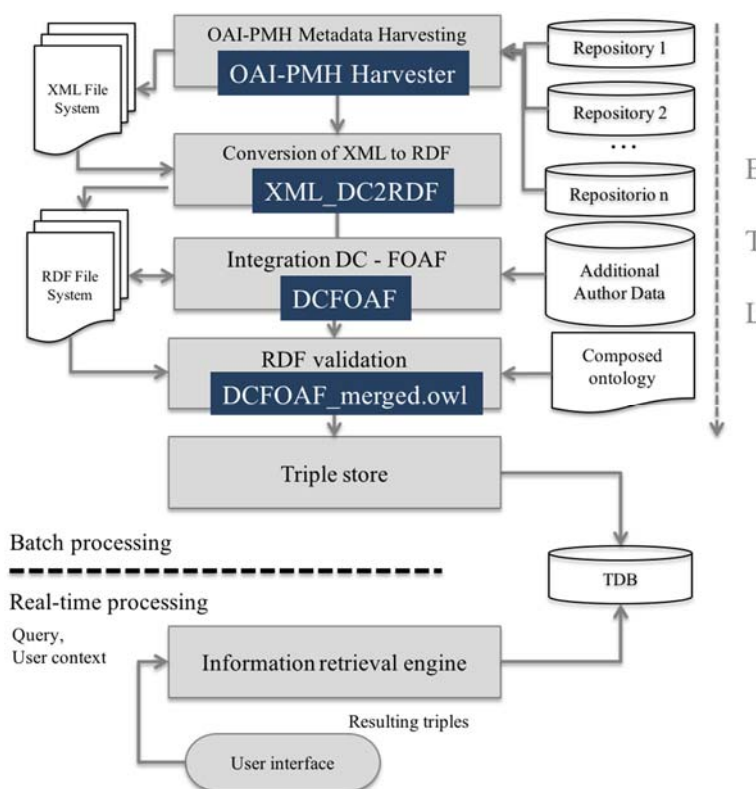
OAI-PMH Metadata Harvesting
OAI-PMH Harvester

XML File System

Repository 1
Repository 2
...
Repositorio n

Conversion of XML to RDF
XML_DC2RDF

E
T
L

RDF File System

Integration DC - FOAF
DCFOAF

Additional Author Data

RDF validation
DCFOAF_merged.owl

Composed ontology

Triple store

Batch processing

TDB

Real-time processing

Query,
User context

Information retrieval engine

Resulting triples

User interface